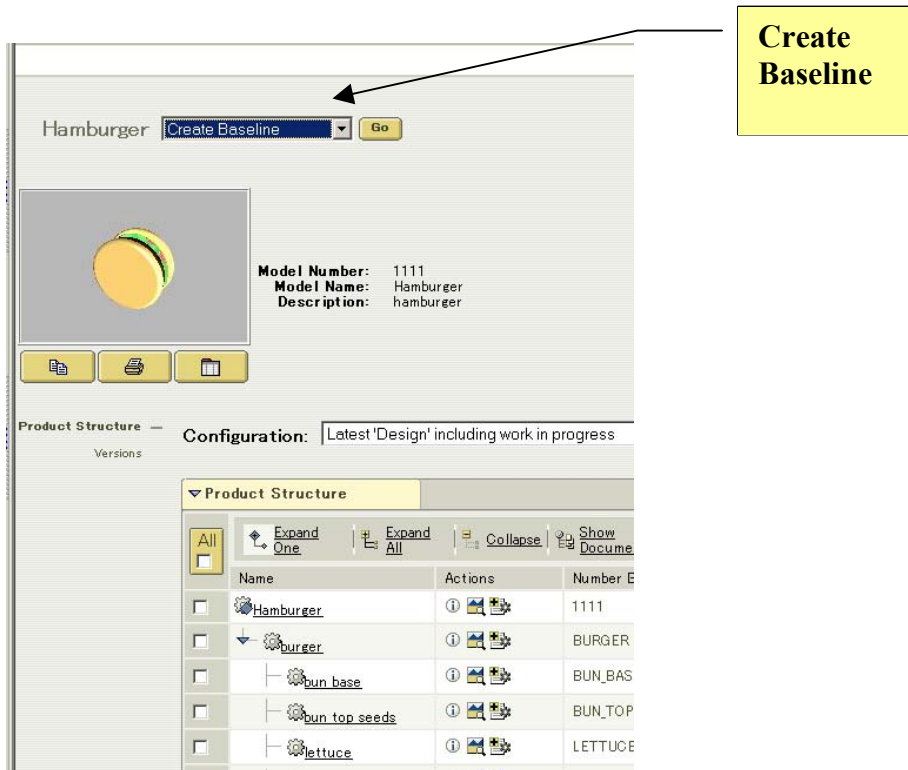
Create Baseline

Hamburger Create Baseline Go

Model Number: 1111
Model Name: Hamburger
Description: hamburger

Product Structure —
Versions

Configuration: Latest 'Design' including work in progress

Product Structure

All

Expand One | Expand All | Collapse | Show Docume

| Name | Actions | Number B |
|---|---|---|
| Hamburger | | 1111 |
| burger | | BURGER |
| bun base | | BUN_BAS |
| bun top seeds | | BUN_TOP |
| lettuce | | LETTUCE |